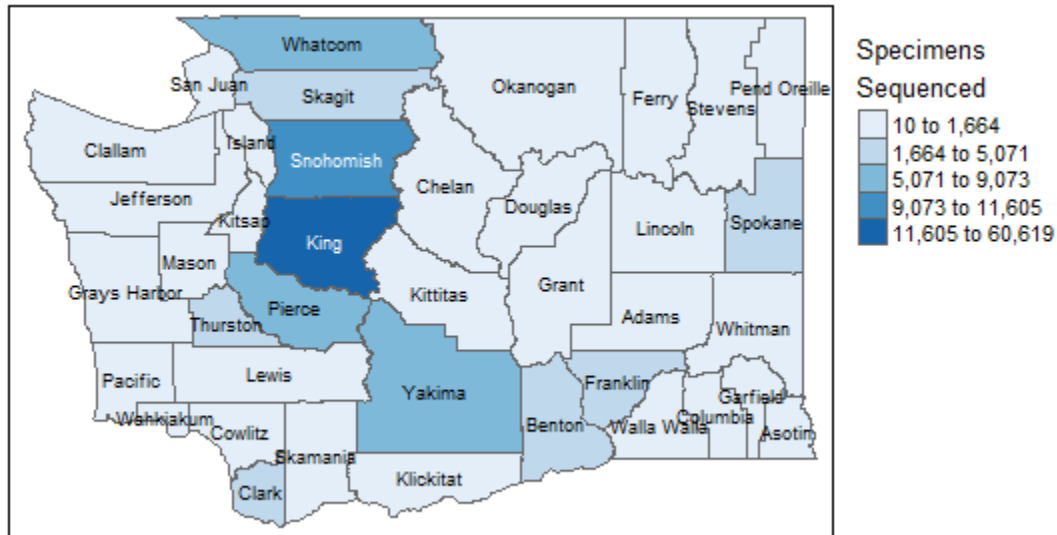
Whatcom
San Juan
Skagit
Okanogan
Ferry
Stevens
Pend Oreille
Clallam
Island
Snohomish
Chelan
Jefferson
Douglas
Kitsap
King
Lincoln
Spokane
Mason
Grant
Grays Harbor
Kittitas
Thurston
Pierce
Adams
Whitman
Pacific
Lewis
Franklin
Yakima
Garfield
Wahkiakum
Benton
Walla Walla
Columbia
Asotin
Cowlitz
Skamania
Klickitat
Clark

Specimens Sequenced
10 to 1,664
1,664 to 5,071
5,071 to 9,073
9,073 to 11,605
11,605 to 60,619